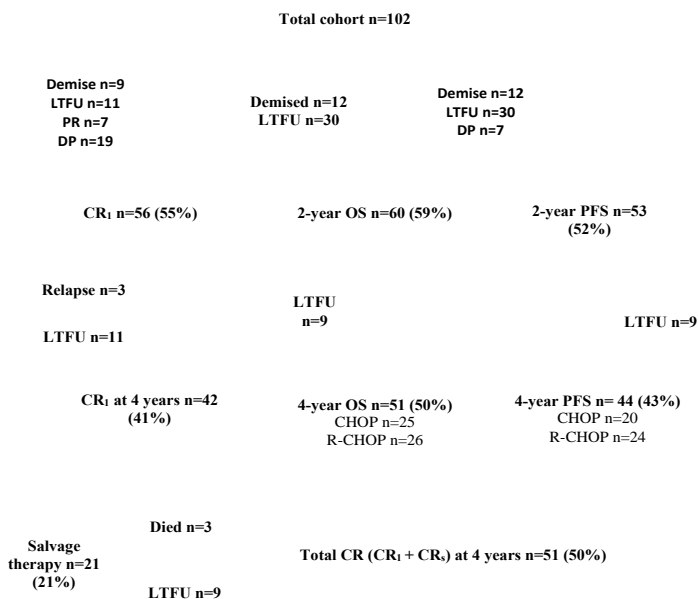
Total cohort n=102

Demise n=9
LTFU n=11
PR n=7
DP n=19

Demised n=12
LTFU n=30

Demise n=12
LTFU n=30
DP n=7

CR$_1$ n=56 (55%)

2-year OS n=60 (59%)

2-year PFS n=53 (52%)

Relapse n=3

LTFU n=11

LTFU n=9

LTFU n=9

CR$_1$ at 4 years n=42 (41%)

4-year OS n=51 (50%)
CHOP n=25
R-CHOP n=26

4-year PFS n= 44 (43%)
CHOP n=20
R-CHOP n=24

Died n=3

Salvage therapy n=21 (21%)

LTFU n=9

Total CR (CR$_1$ + CR$_s$) at 4 years n=51 (50%)